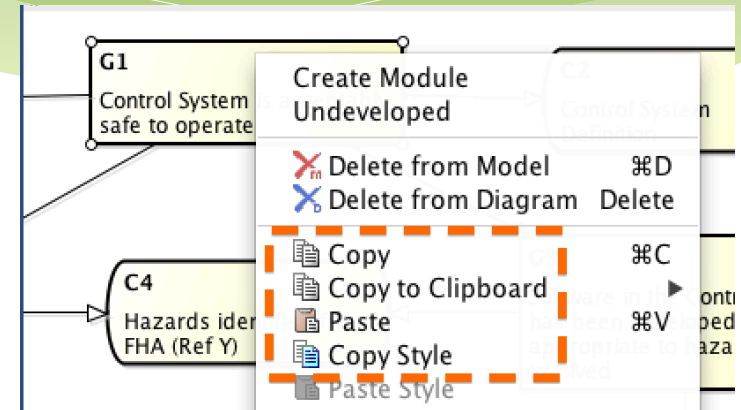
G1

Control System is a
safe to operate

C2

Control System
Definition

C4

Hazards iden
FHA (Ref Y)

Create Module
Undeveloped

Delete from Model ⌘D
Delete from Diagram Delete

Copy ⌘C
Copy to Clipboard
Paste ⌘V
Copy Style
Paste Style

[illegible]ware in the Contr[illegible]
has been developed
appropriate to haza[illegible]
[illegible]lved